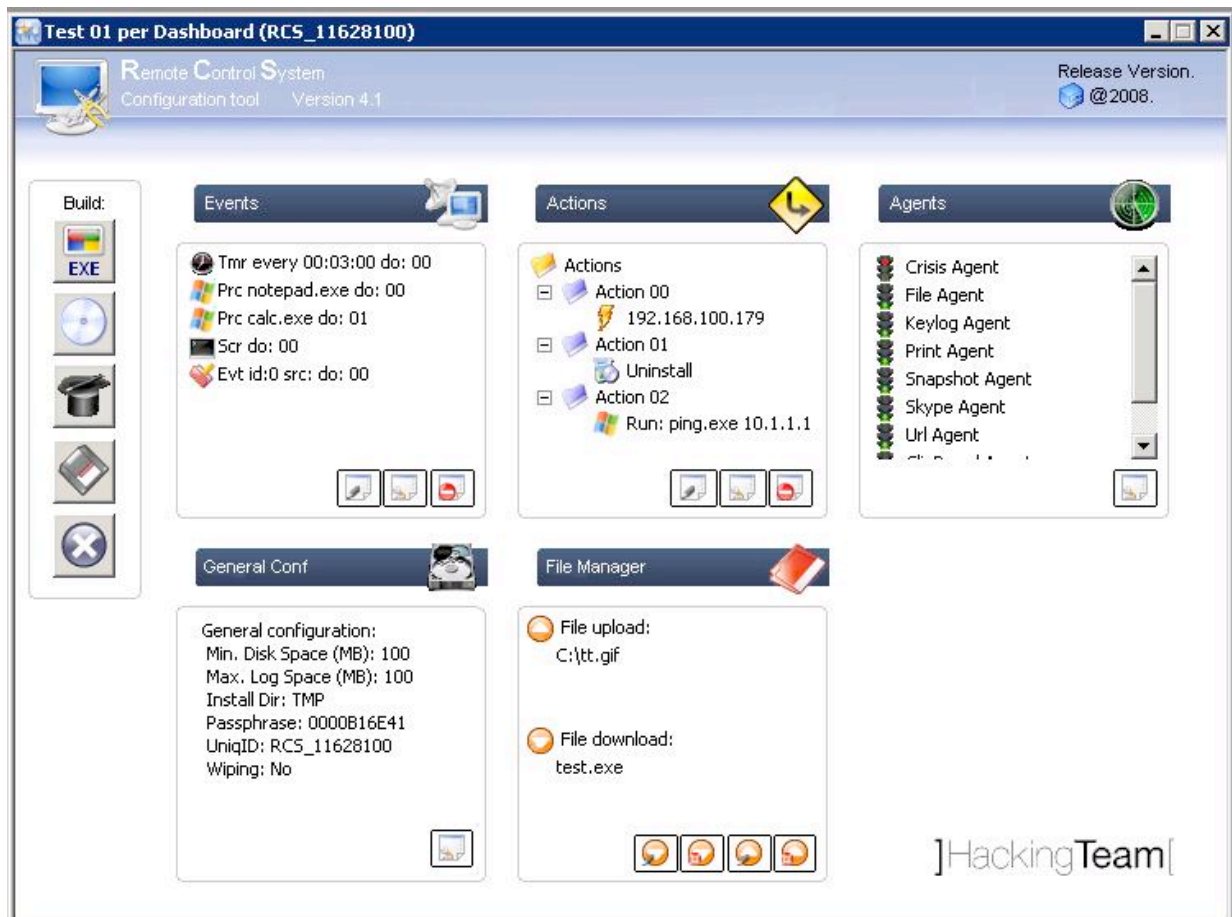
Test 01 per Dashboard (RCS_11628100)

Remote Control System
Configuration tool Version 4.1

Release Version.
@2008.

Build:
EXE

Events
Tmr every 00:03:00 do: 00
Prc notepad.exe do: 00
Prc calc.exe do: 01
Scr do: 00
Evt id:0 src: do: 00

Actions
Actions
Action 00
192.168.100.179
Action 01
Uninstall
Action 02
Run: ping.exe 10.1.1.1

Agents
Crisis Agent
File Agent
Keylog Agent
Print Agent
Snapshot Agent
Skype Agent
Url Agent
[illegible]

General Conf
General configuration:
Min. Disk Space (MB): 100
Max. Log Space (MB): 100
Install Dir: TMP
Passphrase: 0000B16E41
UniqID: RCS_11628100
Wiping: No

File Manager
File upload:
C:\tt.gif

File download:
test.exe

]HackingTeam[